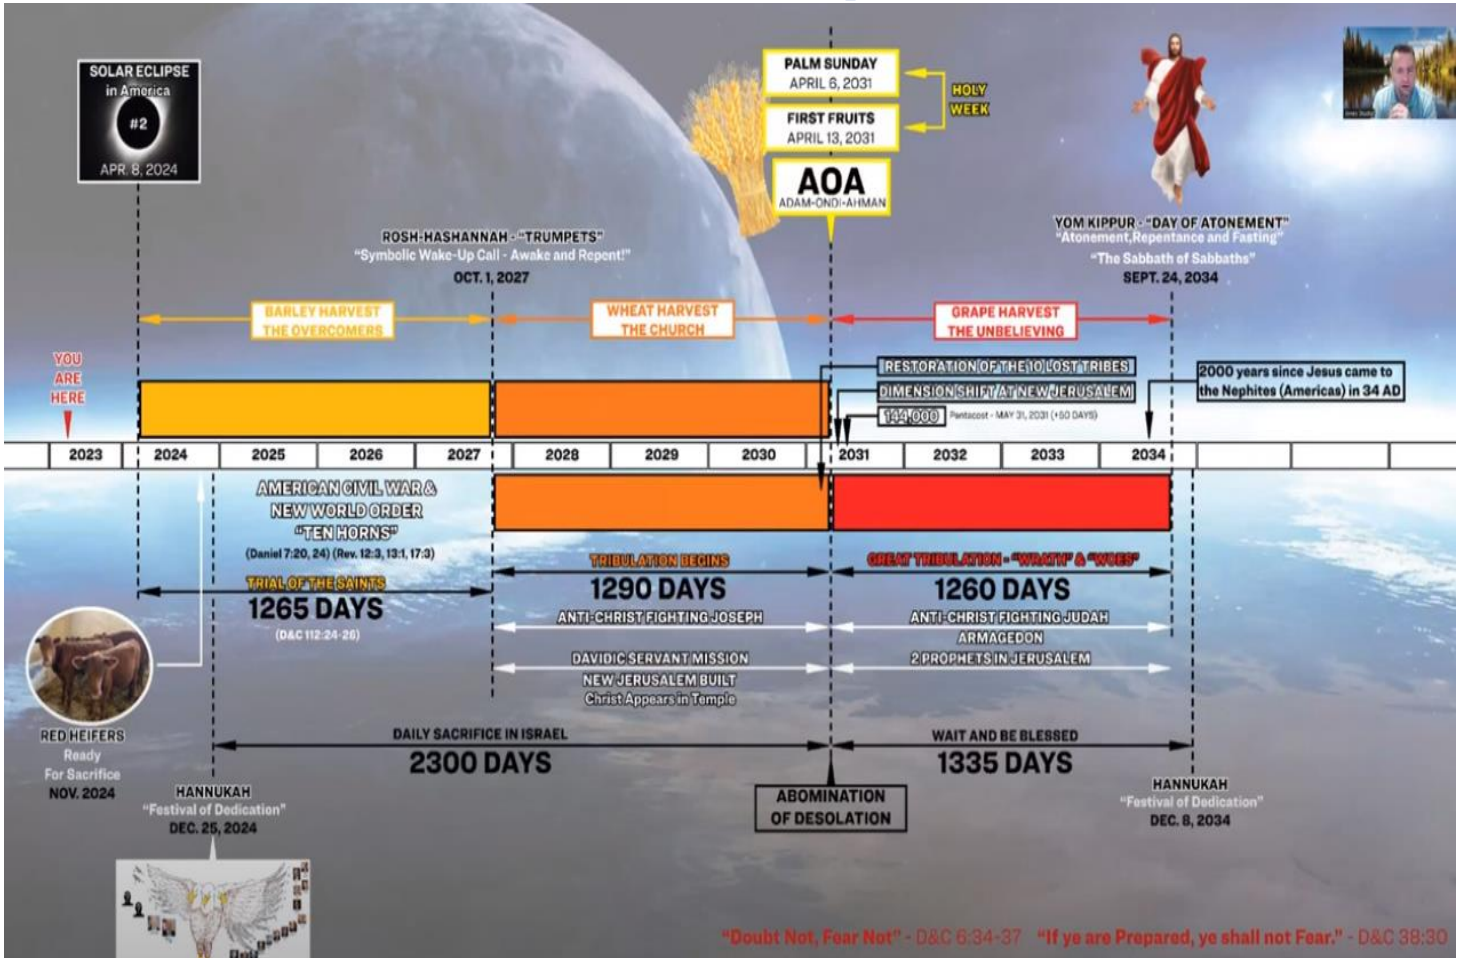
SOLAR ECLIPSE in America #2 APR. 8, 2024

PALM SUNDAY APRIL 6, 2031

FIRST FRUITS APRIL 13, 2031

HOLY WEEK

AOA ADAM-ONDI-AHMAN

ROSH-HASHANNAH - "TRUMPETS" "Symbolic Wake-Up Call - Awake and Repent!" OCT. 1, 2027

YOM KIPPUR - "DAY OF ATONEMENT" "Atonement, Repentance and Fasting" "The Sabbath of Sabbaths" SEPT. 24, 2034

BARLEY HARVEST THE OVERCOMERS

WHEAT HARVEST THE CHURCH

GRAPE HARVEST THE UNBELIEVING

YOU ARE HERE

RESTORATION OF THE 10 LOST TRIBES

DIMENSION SHIFT AT NEW JERUSALEM

144,000 Pentacost - MAY 31, 2031 (+50 DAYS)

2000 years since Jesus came to the Nephites (Americas) in 34 AD

| 2023 | 2024 | 2025 | 2026 | 2027 | 2028 | 2029 | 2030 | 2031 | 2032 | 2033 | 2034 |
|---|---|---|---|---|---|---|---|---|---|---|---|

AMERICAN CIVIL WAR & NEW WORLD ORDER "TEN HORNS" (Daniel 7:20, 24) (Rev. 12:3, 13:1, 17:3)

TRIAL OF THE SAINTS 1265 DAYS (D&C 112:24-26)

TRIBULATION BEGINS 1290 DAYS

ANTI-CHRIST FIGHTING JOSEPH

DAVIDIC SERVANT MISSION NEW JERUSALEM BUILT Christ Appears in Temple

GREAT TRIBULATION - "WRATH" & "WOES" 1260 DAYS

ANTI-CHRIST FIGHTING JUDAH ARMAGEDON 2 PROPHETS IN JERUSALEM

RED HEIFERS Ready For Sacrifice NOV. 2024

DAILY SACRIFICE IN ISRAEL 2300 DAYS

WAIT AND BE BLESSED 1335 DAYS

ABOMINATION OF DESOLATION

HANNUKAH "Festival of Dedication" DEC. 25, 2024

HANNUKAH "Festival of Dedication" DEC. 8, 2034

"Doubt Not, Fear Not" - D&C 6:34-37 "If ye are Prepared, ye shall not Fear." - D&C 38:30